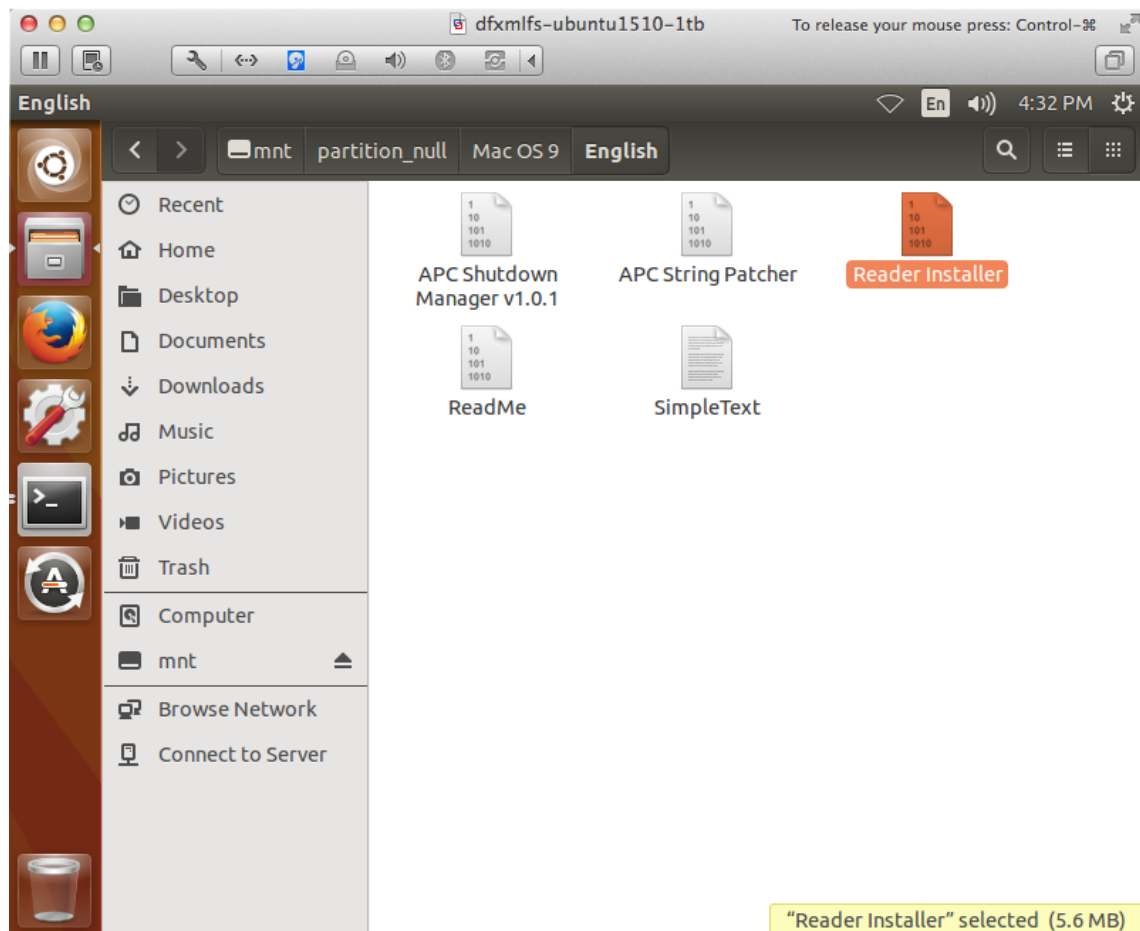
dfxmlfs-ubuntu1510-1tb

To release your mouse press: Control-⌘

English

En

4:32 PM

mnt partition_null Mac OS 9 English

Recent
Home
Desktop
Documents
Downloads
Music
Pictures
Videos
Trash
Computer
mnt
Browse Network
Connect to Server

1
10
101
1010
APC Shutdown Manager v1.0.1

1
10
101
1010
APC String Patcher

1
10
101
1010
Reader Installer

1
10
101
1010
ReadMe

SimpleText

"Reader Installer" selected (5.6 MB)